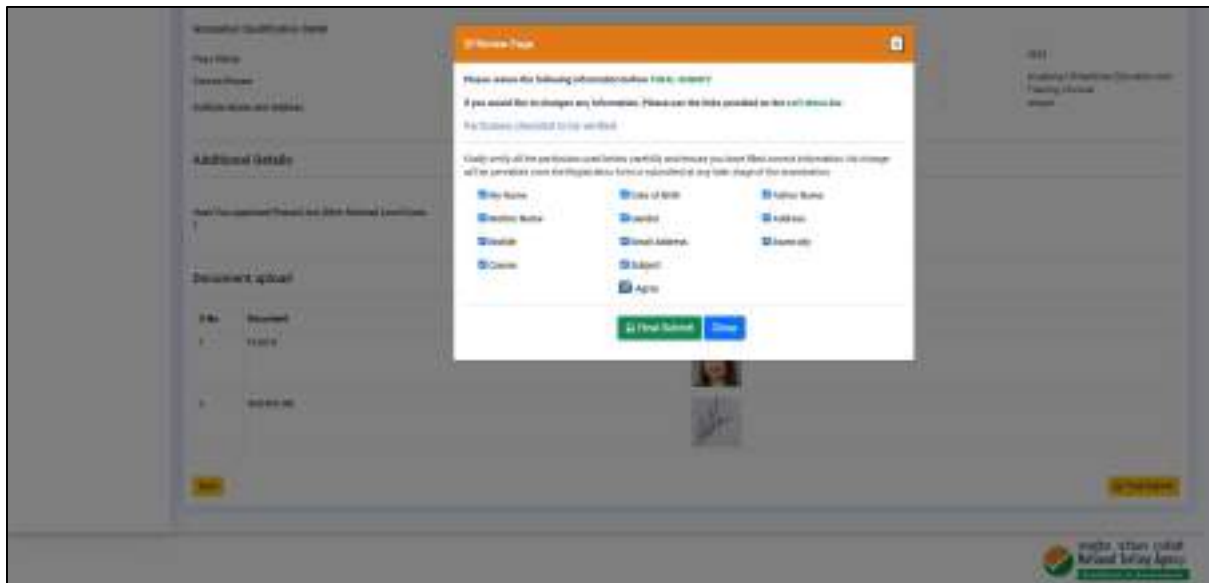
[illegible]

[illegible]

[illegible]

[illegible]

Additional details

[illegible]

Document upload

| S.No. | Document |
|---|---|
| 1 | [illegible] |
| 2 | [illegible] |

Back

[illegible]

Review Page

Please review the following information before FINAL SUBMIT

If you would like to change any information, Please use the links provided on the left menu bar

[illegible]

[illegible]

My Name | Date of Birth | Father Name
Mother Name | Gender | Address
Mobile | Email Address | Nationality
Course | Subject
Agree

Final Submit | Close

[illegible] National Testing Agency